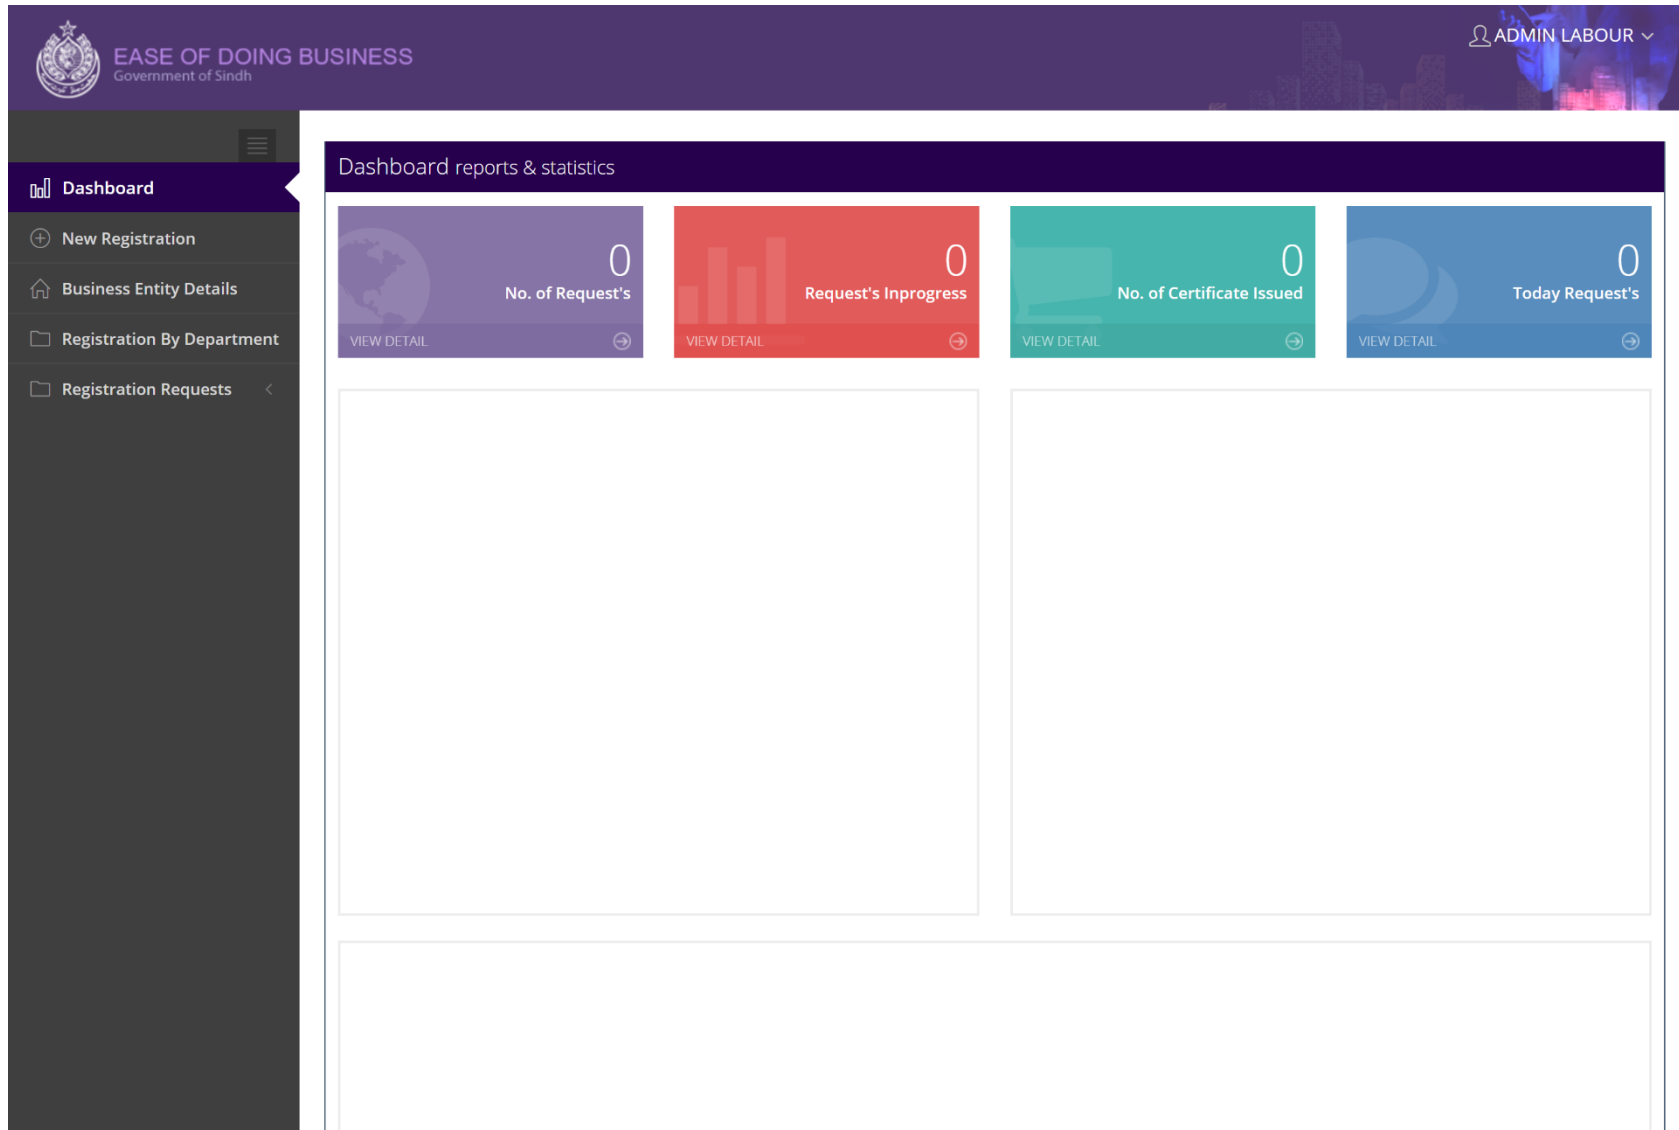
EASE OF DOING BUSINESS
Government of Sindh

ADMIN LABOUR

Dashboard
New Registration
Business Entity Details
Registration By Department
Registration Requests

Dashboard reports & statistics

0
No. of Request's
VIEW DETAIL

0
Request's Inprogress
VIEW DETAIL

0
No. of Certificate Issued
VIEW DETAIL

0
Today Request's
VIEW DETAIL